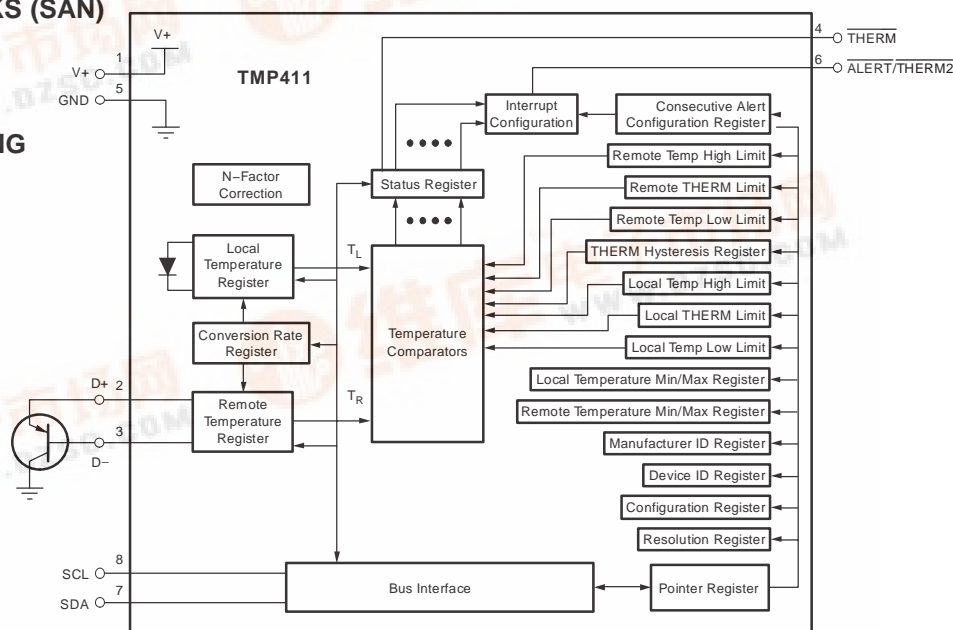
KS (SAN)

IG

V+
1
V+
5
GND

TMP411

4
$\overline{THERM}$
6
$\overline{ALERT}$/THERM2

Interrupt Configuration

Consecutive Alert Configuration Register

Status Register

N−Factor Correction

Remote Temp High Limit
Remote THERM Limit
Remote Temp Low Limit
THERM Hysteresis Register
Local Temp High Limit
Local THERM Limit
Local Temp Low Limit
Local Temperature Min/Max Register
Remote Temperature Min/Max Register
Manufacturer ID Register
Device ID Register
Configuration Register
Resolution Register

Local Temperature Register

$T_L$

Temperature Comparators

Conversion Rate Register

D+ 2
Remote Temperature Register
$T_R$
3
D−

8
SCL
7
SDA

Bus Interface

Pointer Register